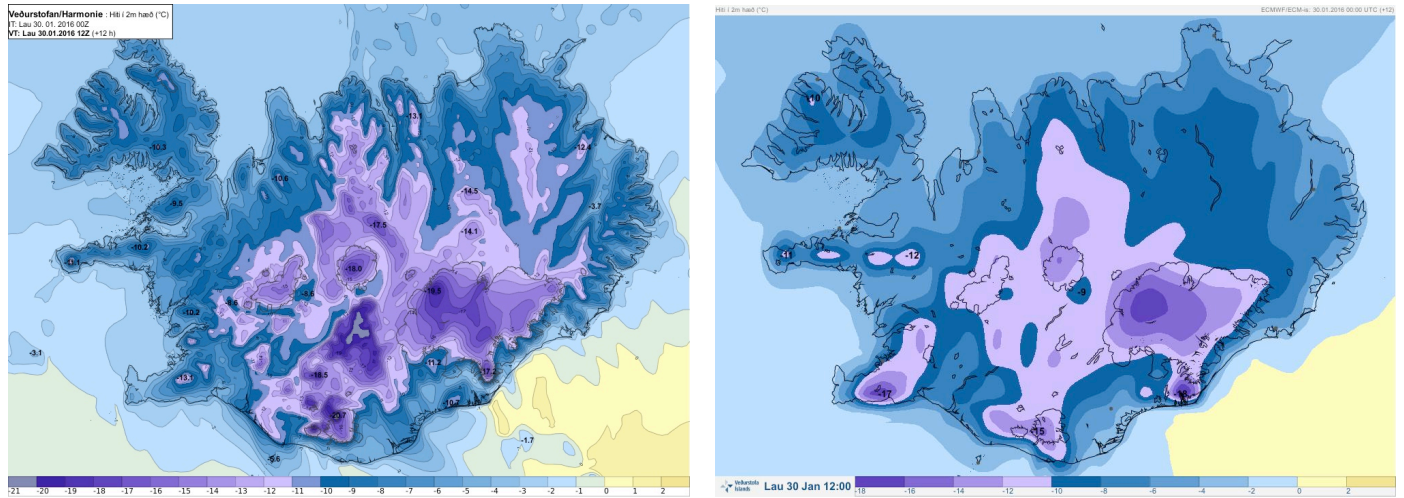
Veðurstofan/Harmonie : Hiti í 2m hæð (°C)
IT: Lau 30. 01. 2016 00Z
VT: Lau 30.01.2016 12Z (+12 h)

-13.1
-10.3
-12.4
-10.8
-9.5
-14.5
-3.7
-17.5
-14.1
-10.2
-13.1
-18.0
-9.6
-8.6
-16.3
-10.2
-3.1
-11.2
-18.5
-17.2
-13.1
-23.7
-10.7
-1.7
-5.6

| -21 | -20 | -19 | -18 | -17 | -16 | -15 | -14 | -13 | -12 | -11 | -10 | -9 | -8 | -7 | -6 | -5 | -4 | -3 | -2 | -1 | 0 | 1 | 2 |
|---|---|---|---|---|---|---|---|---|---|---|---|---|---|---|---|---|---|---|---|---|---|---|---|

Hiti í 2m hæð (°C)
ECMWF/ECM-is: 30.01.2016 00:00 UTC (+12)

-10
-11
-12
-9
-17
-15
-16

Veðurstofa Íslands
Lau 30 Jan 12:00

| -18 | -16 | -14 | -12 | -10 | -8 | -6 | -4 | -2 | 0 | 2 |
|---|---|---|---|---|---|---|---|---|---|---|